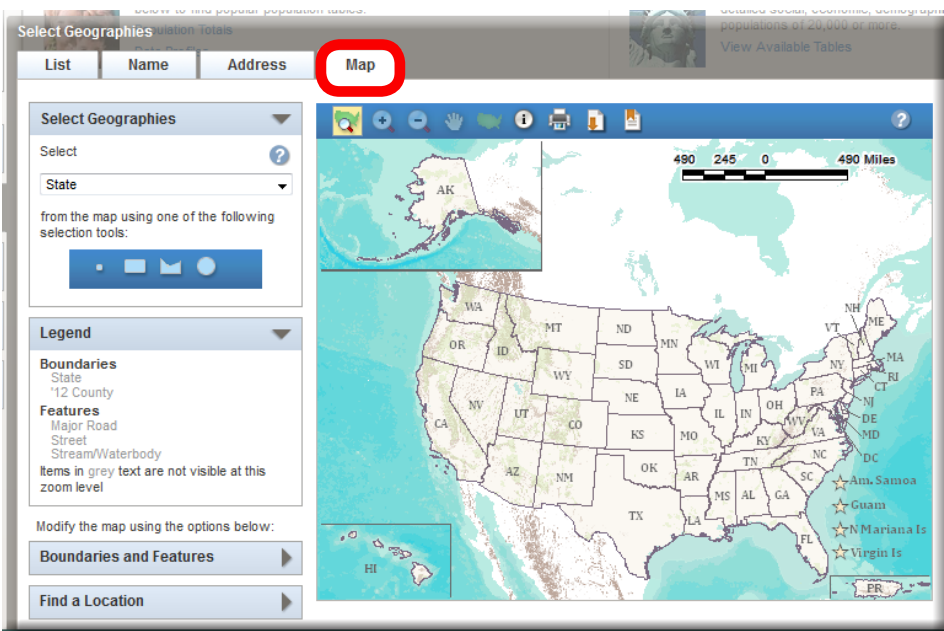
below to find popular population tables.
Population Totals
detailed social, economic, demographic
populations of 20,000 or more.
View Available Tables

Select Geographies

List | Name | Address | Map

Select Geographies
Select
State
from the map using one of the following selection tools:

Legend
Boundaries
State
'12 County
Features
Major Road
Street
Stream/Waterbody
Items in grey text are not visible at this zoom level

Modify the map using the options below:
Boundaries and Features
Find a Location

490 245 0 490 Miles

AK
WA
OR
ID
MT
WY
NV
UT
CA
CO
AZ
NM
ND
SD
NE
KS
OK
TX
MN
IA
MO
AR
LA
WI
IL
MI
IN
OH
KY
TN
MS
AL
GA
FL
SC
NC
VA
WV
PA
NY
VT
NH
ME
MA
RI
CT
NJ
DE
MD
DC
HI
PR
Am. Samoa
Guam
N Mariana Is
Virgin Is